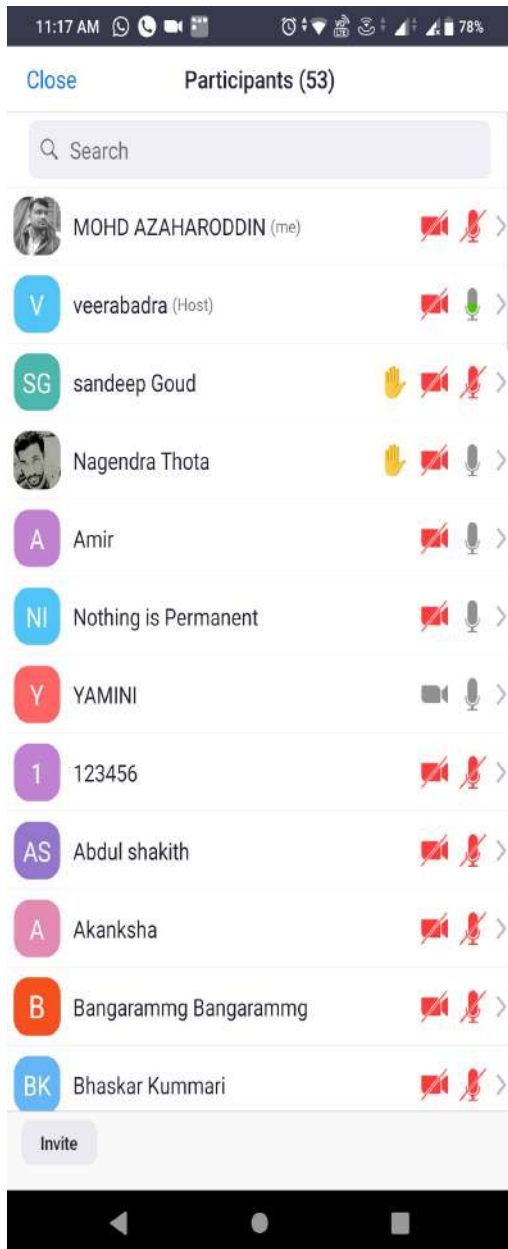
11:17 AM 78%

Close Participants (53)

Search

MOHD AZAHARODDIN (me)

V veerabadra (Host)

SG sandeep Goud

Nagendra Thota

A Amir

NI Nothing is Permanent

Y YAMINI

1 123456

AS Abdul shakith

A Akanksha

B Bangarammg Bangarammg

BK Bhaskar Kummari

Invite